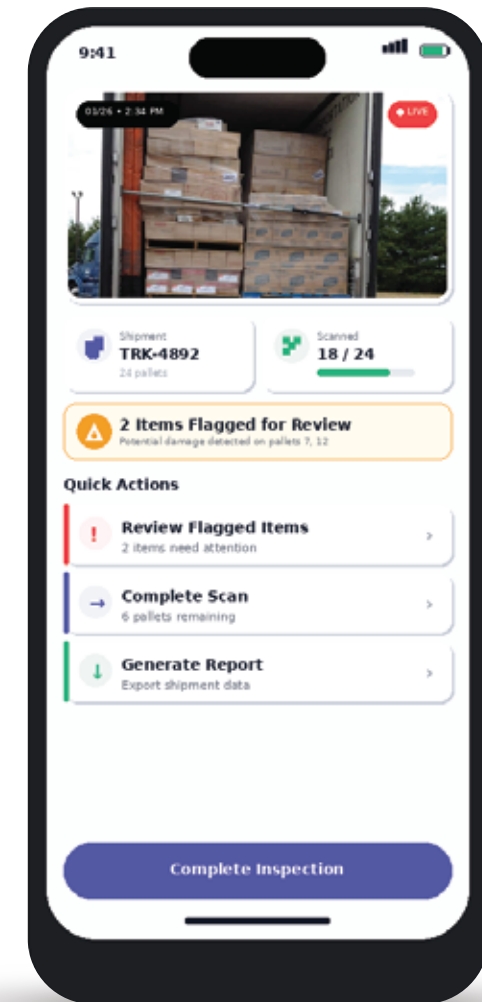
9:41

01/26 • 2:34 PM

LIVE

Shipment
TRK-4892
24 pallets

Scanned
18 / 24

2 Items Flagged for Review
Potential damage detected on pallets 7, 12

Quick Actions

!
Review Flagged Items
2 items need attention

→
Complete Scan
6 pallets remaining

↓
Generate Report
Export shipment data

Complete Inspection